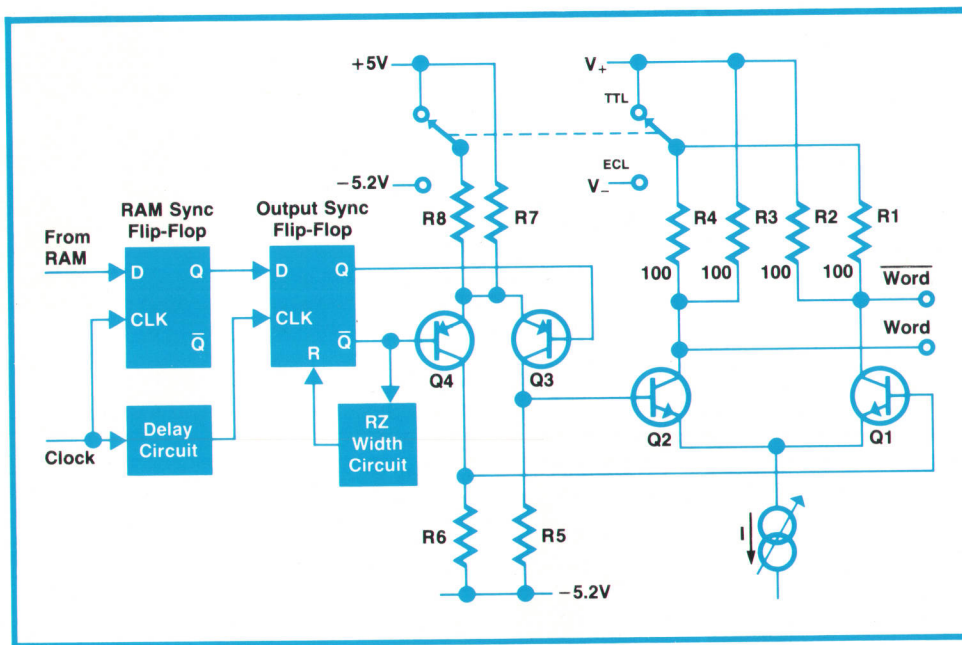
+5V
$V_+$
TTL
ECL
$V_-$
−5.2V
RAM Sync Flip-Flop
Output Sync Flip-Flop
From RAM
D
Q
CLK
$\overline{Q}$
D
Q
CLK
R
$\overline{Q}$
R8
R7
R4
R3
R2
R1
100
100
100
100
$\overline{\text{Word}}$
Word
Q4
Q3
Q2
Q1
Clock
Delay Circuit
RZ Width Circuit
R6
R5
−5.2V
I